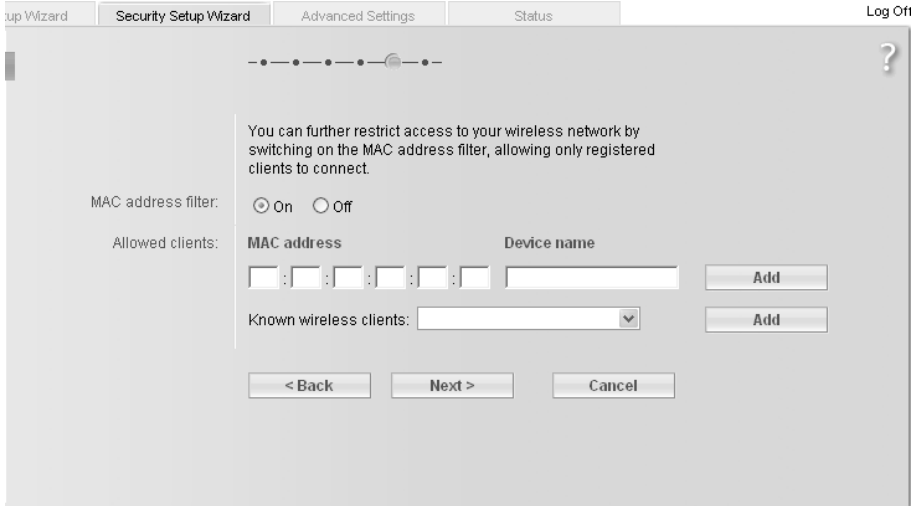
up Wizard | Security Setup Wizard | Advanced Settings | Status

Log Off

?

You can further restrict access to your wireless network by switching on the MAC address filter, allowing only registered clients to connect.

MAC address filter: On Off

Allowed clients: MAC address Device name

: : : : :

Add

Known wireless clients:

Add

< Back Next > Cancel